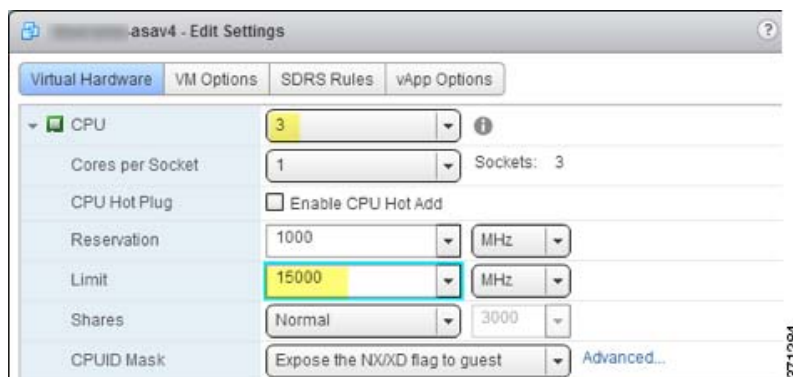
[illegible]-asav4 - Edit Settings

?

Virtual Hardware | VM Options | SDRS Rules | vApp Options

| | |
|---|---|
| CPU | 3 |
| Cores per Socket | 1 Sockets: 3 |
| CPU Hot Plug | Enable CPU Hot Add |
| Reservation | 1000 MHz |
| Limit | 15000 MHz |
| Shares | Normal 3000 |
| CPUID Mask | Expose the NX/XD flag to guest Advanced... |

371294